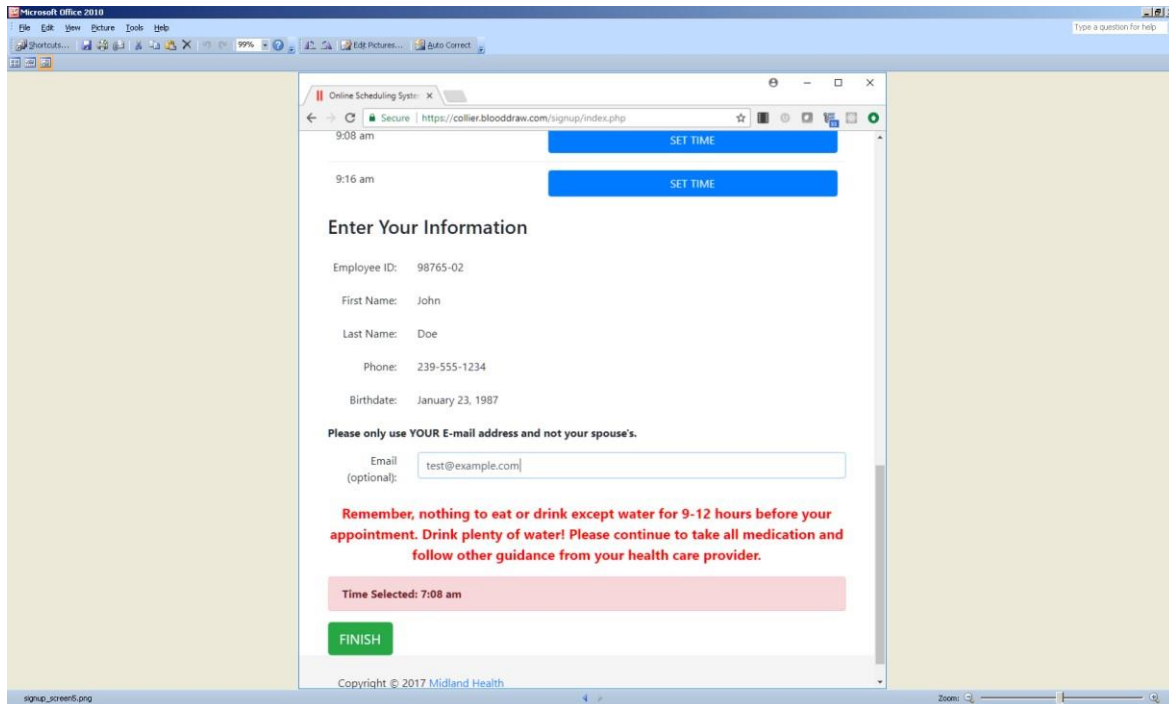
Microsoft Office 2010

File Edit View Picture Tools Help

Type a question for help

Shortcuts... 99% Edit Pictures... Auto Correct

Online Scheduling Syste ×

Secure | https://collier.blooddraw.com/signup/index.php

9:08 am SET TIME

9:16 am SET TIME

Enter Your Information

Employee ID: 98765-02

First Name: John

Last Name: Doe

Phone: 239-555-1234

Birthdate: January 23, 1987

Please only use YOUR E-mail address and not your spouse's.

Email (optional): test@example.com

Remember, nothing to eat or drink except water for 9-12 hours before your appointment. Drink plenty of water! Please continue to take all medication and follow other guidance from your health care provider.

Time Selected: 7:08 am

FINISH

Copyright © 2017 Midland Health

signup_screen6.png

Zoom: